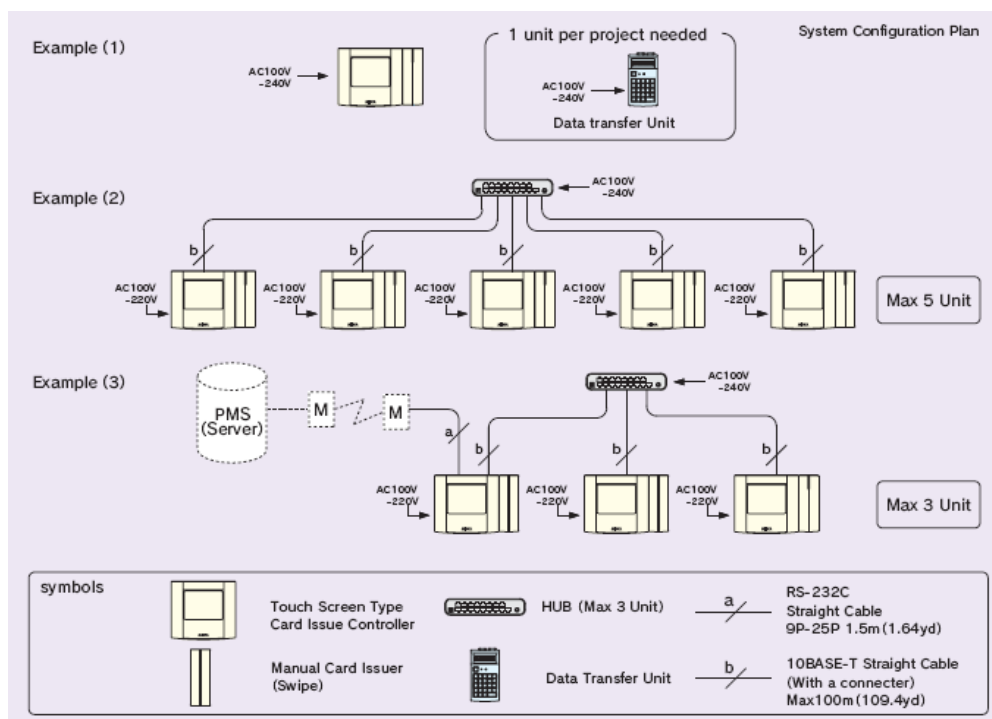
System Configuration Plan

Example (1)

AC100V -240V

1 unit per project needed

AC100V -240V

Data transfer Unit

Example (2)

AC100V -240V

b b b b b

AC100V -220V

AC100V -220V

AC100V -220V

AC100V -220V

AC100V -220V

Max 5 Unit

Example (3)

AC100V -240V

PMS (Server)

M

M

a

b b b

AC100V -220V

AC100V -220V

AC100V -220V

Max 3 Unit

symbols

Touch Screen Type Card Issue Controller

HUB (Max 3 Unit)

a

RS-232C Straight Cable 9P-25P 1.5m(1.64yd)

Manual Card Issuer (Swipe)

Data Transfer Unit

b

10BASE-T Straight Cable (With a connecter) Max100m(109.4yd)